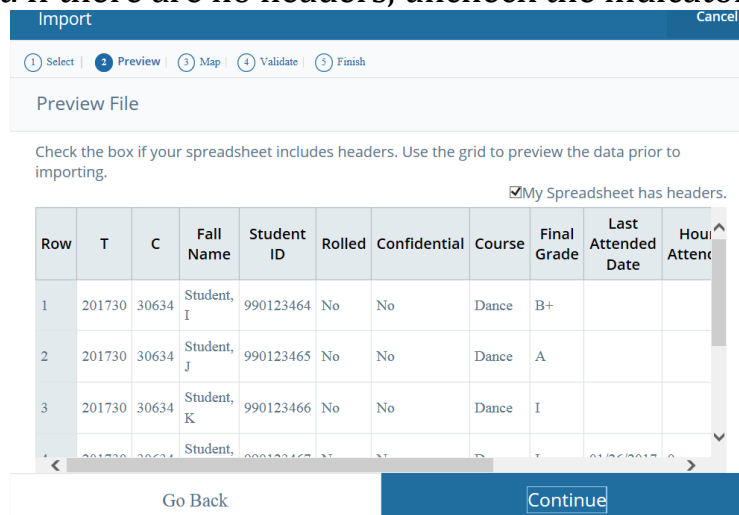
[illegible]
Import
Cancel

1 Select | 2 Preview | 3 Map | 4 Validate | 5 Finish

Preview File

Check the box if your spreadsheet includes headers. Use the grid to preview the data prior to importing.

☑My Spreadsheet has headers.

| Row | T | C | Fall Name | Student ID | Rolled | Confidential | Course | Final Grade | Last Attended Date | Hour Attend |
|---|---|---|---|---|---|---|---|---|---|---|
| 1 | 201730 | 30634 | Student, I | 990123464 | No | No | Dance | B+ | | |
| 2 | 201730 | 30634 | Student, J | 990123465 | No | No | Dance | A | | |
| 3 | 201730 | 30634 | Student, K | 990123466 | No | No | Dance | I | | |
| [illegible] | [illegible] | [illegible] | Student, | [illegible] | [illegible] | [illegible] | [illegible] | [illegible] | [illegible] | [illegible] |

Go Back
Continue